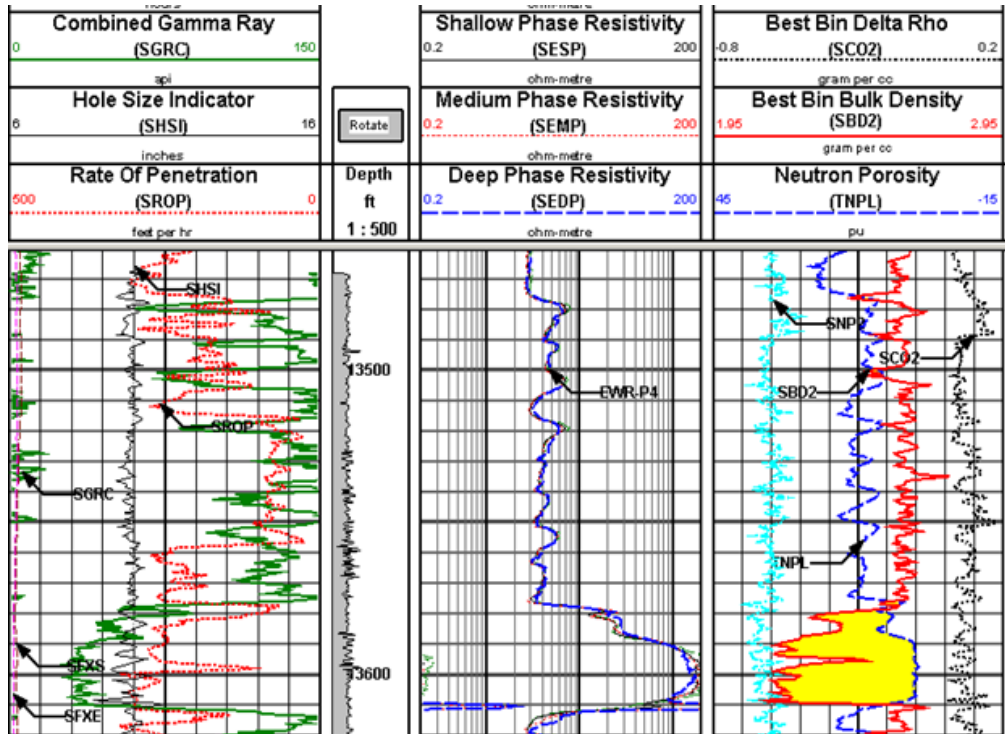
hours
Combined Gamma Ray
0 (SGRC) 150
api
Hole Size Indicator
6 (SHSI) 16
inches
Rate Of Penetration
500 (SROP) 0
feet per hr

Rotate
Depth
ft
1 : 500

ohm-metre
Shallow Phase Resistivity
0.2 (SESP) 200
ohm-metre
Medium Phase Resistivity
0.2 (SEMP) 200
ohm-metre
Deep Phase Resistivity
0.2 (SEDP) 200
ohm-metre

Best Bin Delta Rho
-0.8 (SCO2) 0.2
gram per cc
Best Bin Bulk Density
1.95 (SBD2) 2.95
gram per cc
Neutron Porosity
45 (TNPL) -15
pu

SHSI
SROP
SGRC
SFXS
SFXE
13500
13600
EWR-P4
SNP2
SCO2
SBD2
TNPL